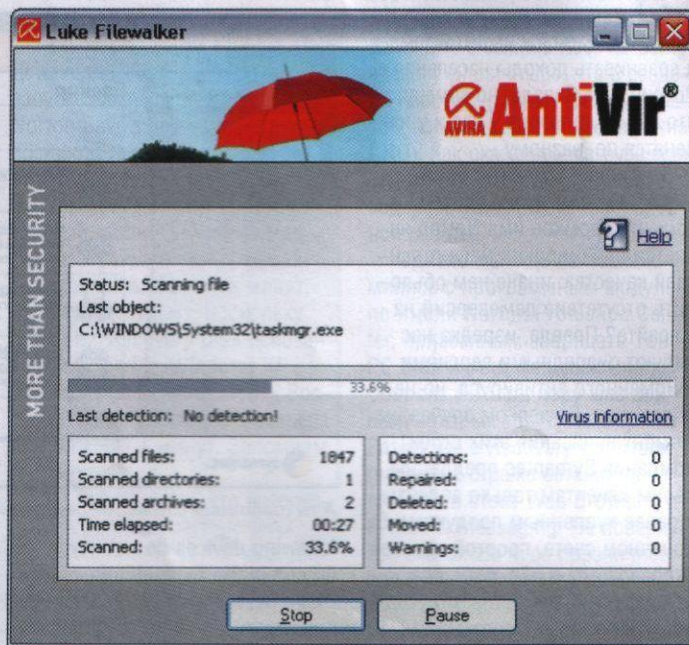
Luke Filewalker

AVIRA AntiVir®

MORE THAN SECURITY

Help

Status: Scanning file
Last object:
C:\WINDOWS\System32\taskmgr.exe

33.6%

Last detection: No detection!

Virus information

| | |
|---|---|
| Scanned files: | 1847 |
| Scanned directories: | 1 |
| Scanned archives: | 2 |
| Time elapsed: | 00:27 |
| Scanned: | 33.6% |

| | |
|---|---|
| Detections: | 0 |
| Repaired: | 0 |
| Deleted: | 0 |
| Moved: | 0 |
| Warnings: | 0 |

Stop

Pause